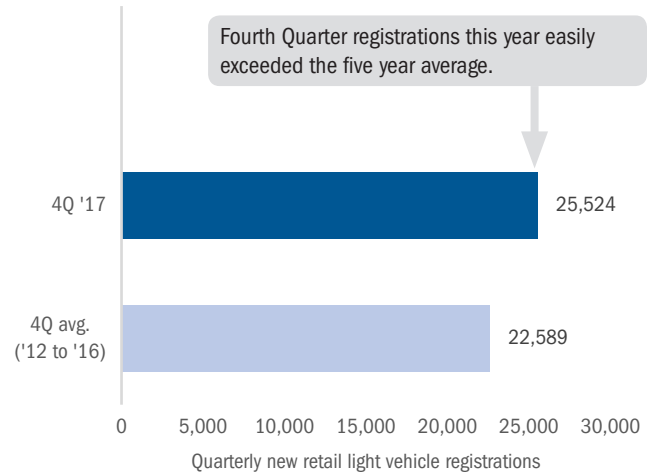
Fourth Quarter registrations this year easily exceeded the five year average.

4Q '17
25,524

4Q avg. ('12 to '16)
22,589

0
5,000
10,000
15,000
20,000
25,000
30,000

Quarterly new retail light vehicle registrations